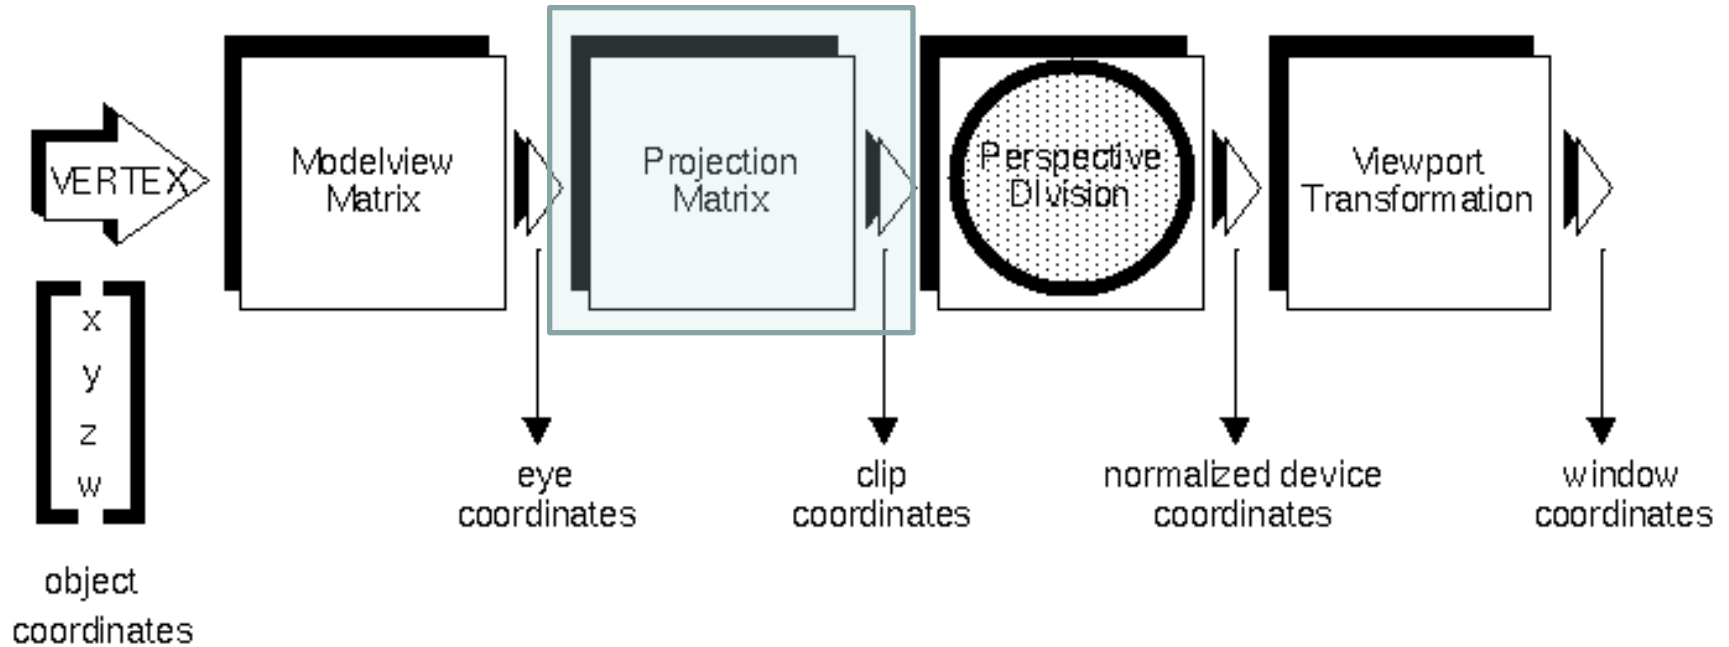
VERTEX

Modelview Matrix

Projection Matrix

Perspective Division

Viewport Transformation

x
y
z
w

object coordinates

eye coordinates

clip coordinates

normalized device coordinates

window coordinates